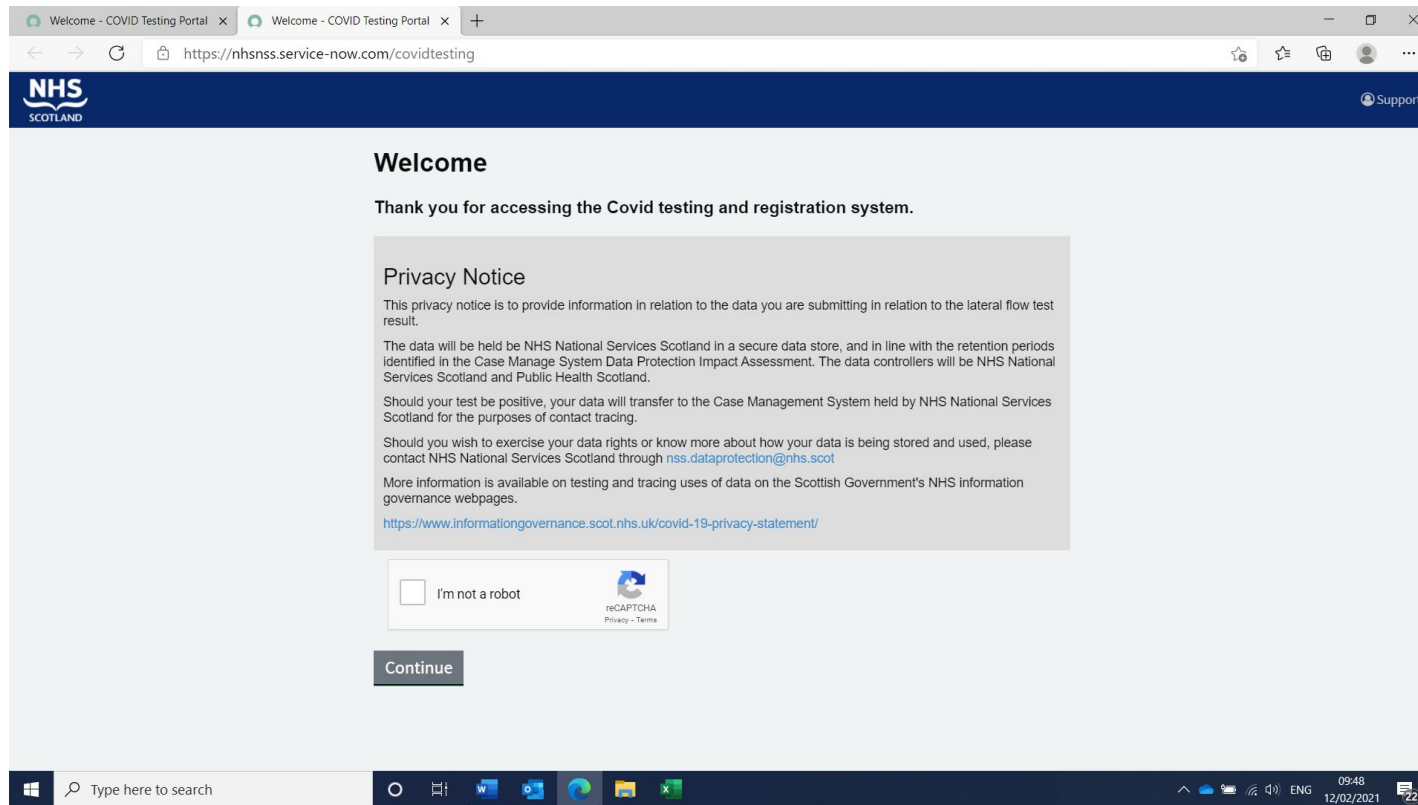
Welcome - COVID Testing Portal ×
Welcome - COVID Testing Portal ×
+

https://nhsnss.service-now.com/covidtesting

NHS SCOTLAND

Suppor

Welcome

Thank you for accessing the Covid testing and registration system.

Privacy Notice

This privacy notice is to provide information in relation to the data you are submitting in relation to the lateral flow test result.

The data will be held be NHS National Services Scotland in a secure data store, and in line with the retention periods identified in the Case Manage System Data Protection Impact Assessment. The data controllers will be NHS National Services Scotland and Public Health Scotland.

Should your test be positive, your data will transfer to the Case Management System held by NHS National Services Scotland for the purposes of contact tracing.

Should you wish to exercise your data rights or know more about how your data is being stored and used, please contact NHS National Services Scotland through nss.dataprotection@nhs.scot

More information is available on testing and tracing uses of data on the Scottish Government's NHS information governance webpages.

https://www.informationgovernance.scot.nhs.uk/covid-19-privacy-statement/

I'm not a robot
reCAPTCHA
Privacy - Terms

Continue

Type here to search

ENG 09:48 12/02/2021